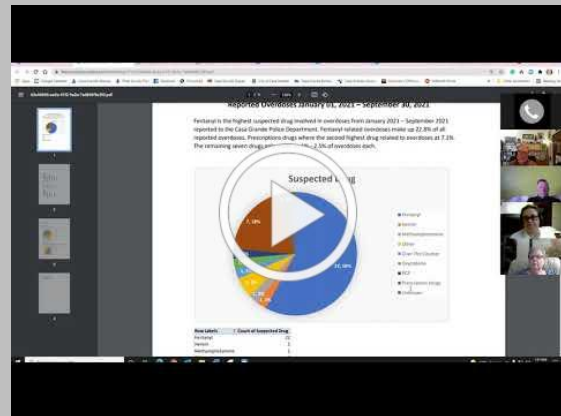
Reported Overdoses January 01, 2021 – September 30, 2021

Fentanyl is the highest suspected drug involved in overdoses from January 2021 – September 2021 reported to the Casa Grande Police Department. Fentanyl related overdoses make up 22.8% of all reported overdoses. Prescriptions drugs where the second highest drug related to overdoses at 7.1%. The remaining seven drugs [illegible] 2.5% of overdoses each.

Suspected Drug

7, 18%

22, 56%

Fentanyl
Heroin
Methamphetamine
Other
Over The Counter
Oxycodone
PCP
Prescription Drugs
Unknown

| Row Labels | Count of Suspected Drug |
|---|---|
| Fentanyl | 22 |
| Heroin | 1 |
| Methamphetamine | 1 |